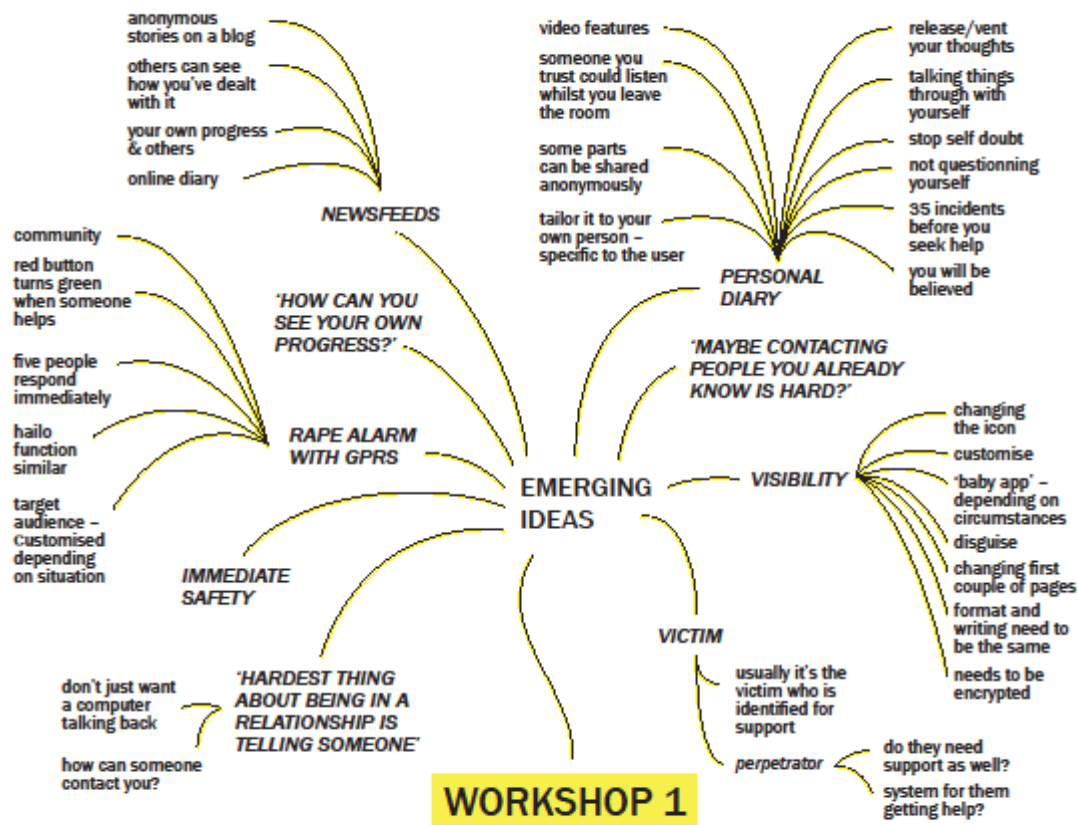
EMERGING IDEAS

NEWSFEEDS

anonymous stories on a blog

others can see how you've dealt with it

your own progress & others

online diary

PERSONAL DIARY

video features

someone you trust could listen whilst you leave the room

some parts can be shared anonymously

tailor it to your own person – specific to the user

release/vent your thoughts

talking things through with yourself

stop self doubt

not questionning yourself

35 incidents before you seek help

you will be believed

'HOW CAN YOU SEE YOUR OWN PROGRESS?'

'MAYBE CONTACTING PEOPLE YOU ALREADY KNOW IS HARD?'

RAPE ALARM WITH GPRS

community

red button turns green when someone helps

five people respond immediately

hailo function similar

target audience – Customised depending on situation

IMMEDIATE SAFETY

VISIBILITY

changing the icon

customise

'baby app' – depending on circumstances

disguise

changing first couple of pages

format and writing need to be the same

needs to be encrypted

VICTIM

usually it's the victim who is identified for support

perpetrator

do they need support as well?

system for them getting help?

'HARDEST THING ABOUT BEING IN A RELATIONSHIP IS TELLING SOMEONE'

don't just want a computer talking back

how can someone contact you?

WORKSHOP 1